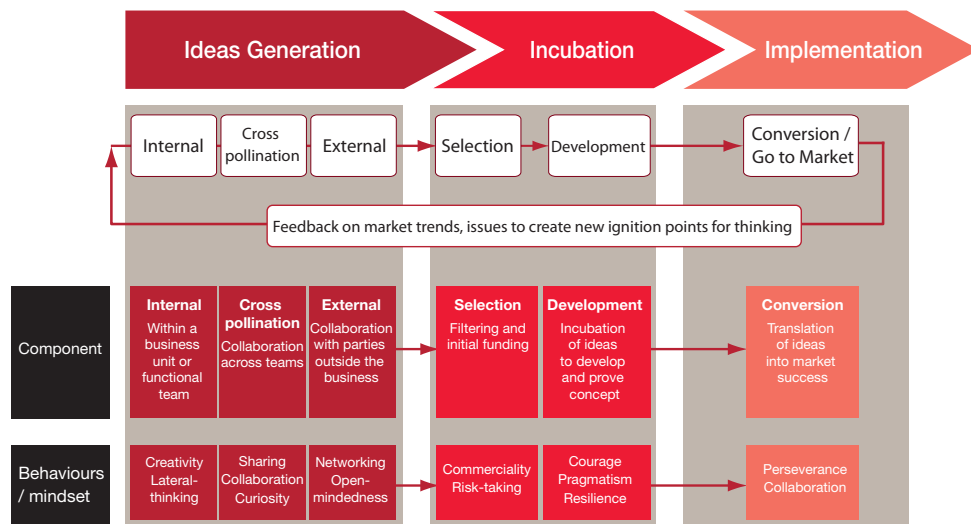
Ideas Generation

Incubation

Implementation

Internal

Cross pollination

External

Selection

Development

Conversion / Go to Market

Feedback on market trends, issues to create new ignition points for thinking

Component

Internal
Within a business unit or functional team

Cross pollination
Collaboration across teams

External
Collaboration with parties outside the business

Selection
Filtering and initial funding

Development
Incubation of ideas to develop and prove concept

Conversion
Translation of ideas into market success

Behaviours / mindset

Creativity Lateral-thinking

Sharing Collaboration Curiosity

Networking Open-mindedness

Commerciality Risk-taking

Courage Pragmatism Resilience

Perseverance Collaboration